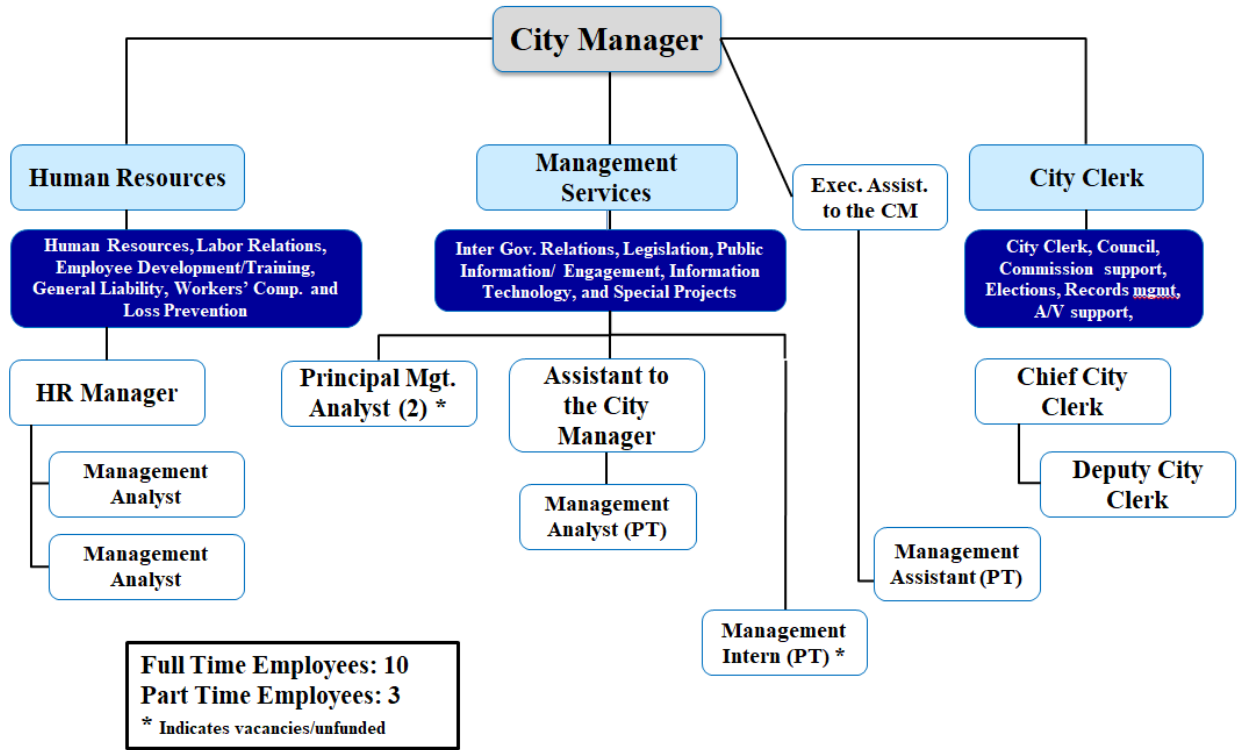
City Manager

Human Resources

Human Resources, Labor Relations, Employee Development/Training, General Liability, Workers' Comp. and Loss Prevention

HR Manager

Management Analyst

Management Analyst

Management Services

Inter Gov. Relations, Legislation, Public Information/ Engagement, Information Technology, and Special Projects

Principal Mgt. Analyst (2) *

Assistant to the City Manager

Management Analyst (PT)

Management Intern (PT) *

Exec. Assist. to the CM

Management Assistant (PT)

City Clerk

City Clerk, Council, Commission support, Elections, Records mgmt, A/V support,

Chief City Clerk

Deputy City Clerk

Full Time Employees: 10
Part Time Employees: 3
* Indicates vacancies/unfunded